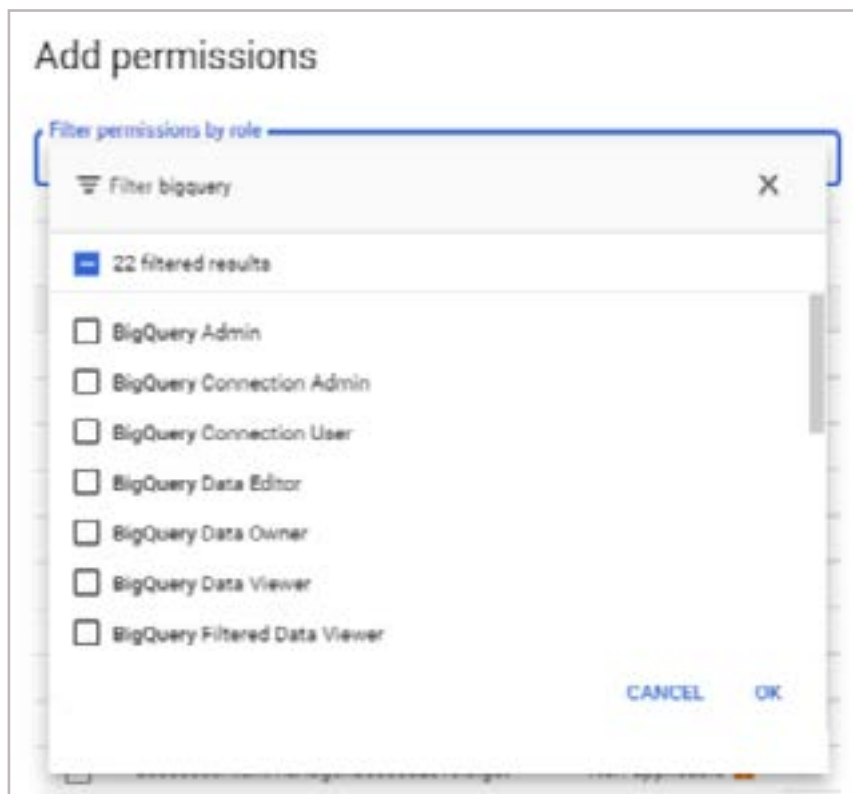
Add permissions

Filter permissions by role

Filter bigquery

22 filtered results

BigQuery Admin

BigQuery Connection Admin

BigQuery Connection User

BigQuery Data Editor

BigQuery Data Owner

BigQuery Data Viewer

BigQuery Filtered Data Viewer

CANCEL OK

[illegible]